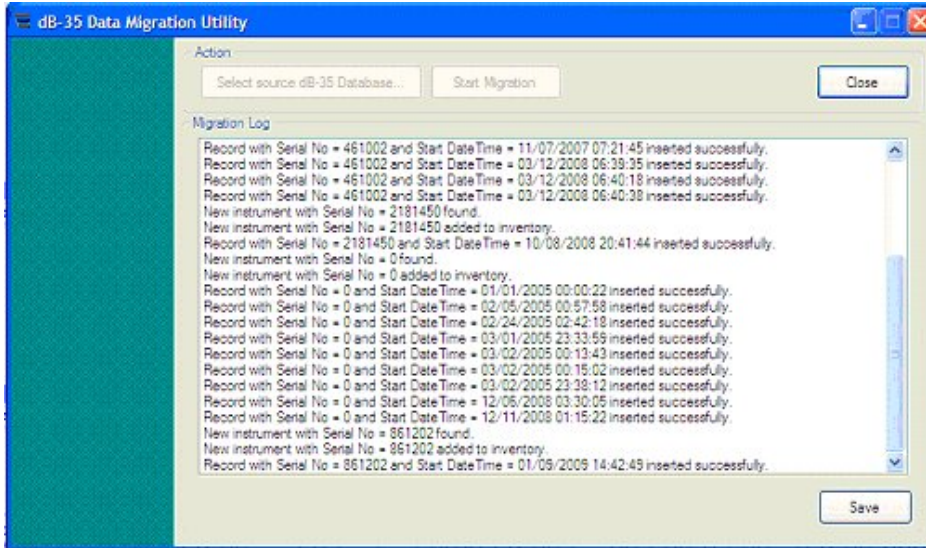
dB-35 Data Migration Utility

Action

Select source dB-35 Database...

Start Migration

Close

Migration Log

Record with Serial No = 461002 and Start DateTime = 11/07/2007 07:21:45 inserted successfully.
Record with Serial No = 461002 and Start DateTime = 03/12/2008 06:39:35 inserted successfully.
Record with Serial No = 461002 and Start DateTime = 03/12/2008 06:40:18 inserted successfully.
Record with Serial No = 461002 and Start DateTime = 03/12/2008 06:40:38 inserted successfully.
New instrument with Serial No = 2181450 found.
New instrument with Serial No = 2181450 added to inventory.
Record with Serial No = 2181450 and Start DateTime = 10/08/2008 20:41:44 inserted successfully.
New instrument with Serial No = 0 found.
New instrument with Serial No = 0 added to inventory.
Record with Serial No = 0 and Start DateTime = 01/01/2005 00:00:22 inserted successfully.
Record with Serial No = 0 and Start DateTime = 02/05/2005 00:57:58 inserted successfully.
Record with Serial No = 0 and Start DateTime = 02/24/2005 02:42:18 inserted successfully.
Record with Serial No = 0 and Start DateTime = 03/01/2005 23:33:59 inserted successfully.
Record with Serial No = 0 and Start DateTime = 03/02/2005 00:13:43 inserted successfully.
Record with Serial No = 0 and Start DateTime = 03/02/2005 00:15:02 inserted successfully.
Record with Serial No = 0 and Start DateTime = 03/02/2005 23:38:12 inserted successfully.
Record with Serial No = 0 and Start DateTime = 12/06/2008 03:30:05 inserted successfully.
Record with Serial No = 0 and Start DateTime = 12/11/2008 01:15:22 inserted successfully.
New instrument with Serial No = 861202 found.
New instrument with Serial No = 861202 added to inventory.
Record with Serial No = 861202 and Start DateTime = 01/09/2009 14:42:49 inserted successfully.

Save